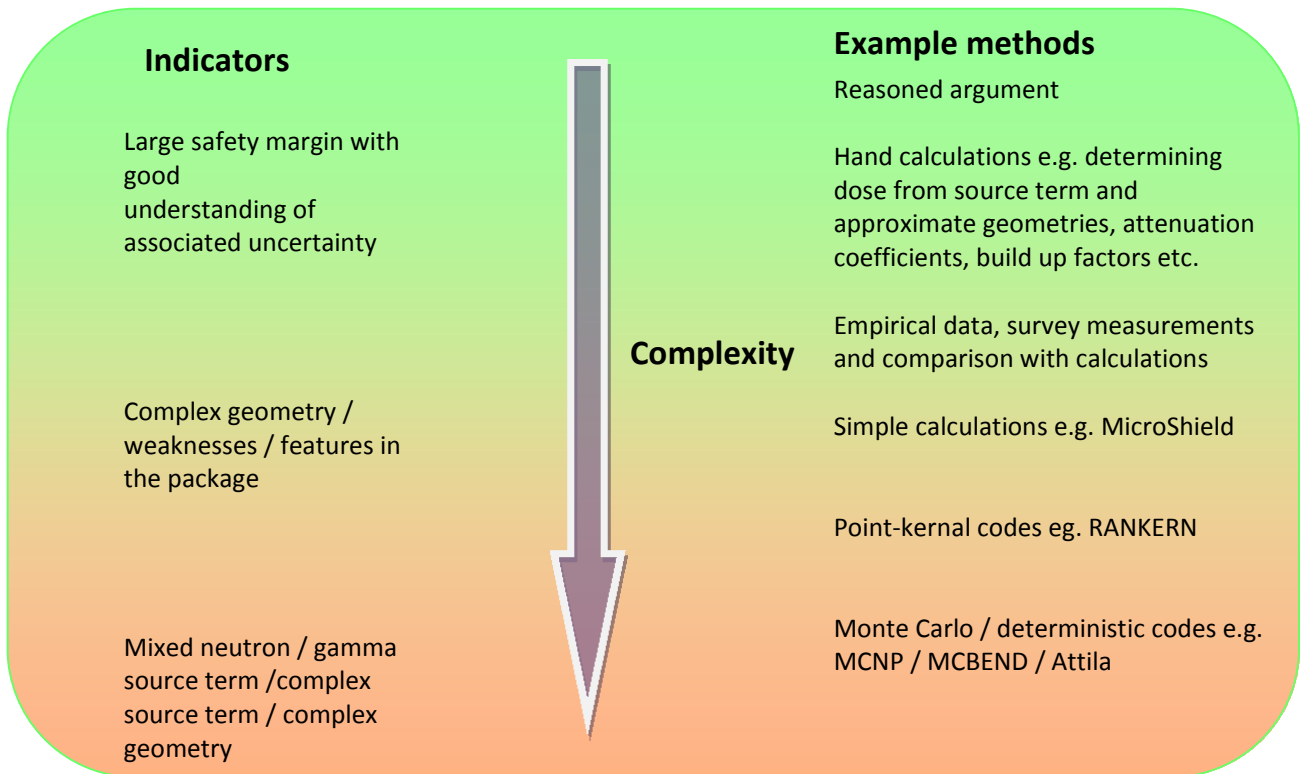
Indicators

Large safety margin with good understanding of associated uncertainty

Complex geometry / weaknesses / features in the package

Mixed neutron / gamma source term /complex source term / complex geometry

Complexity

Example methods

Reasoned argument

Hand calculations e.g. determining dose from source term and approximate geometries, attenuation coefficients, build up factors etc.

Empirical data, survey measurements and comparison with calculations

Simple calculations e.g. MicroShield

Point-kernal codes eg. RANKERN

Monte Carlo / deterministic codes e.g. MCNP / MCBEND / Attila